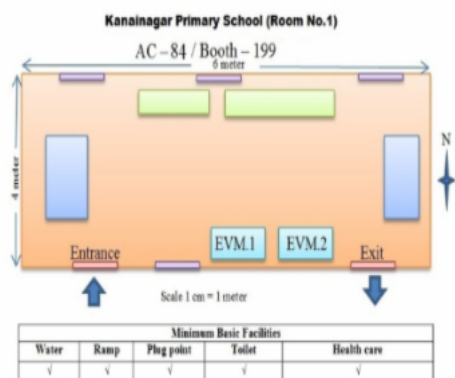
Kanainagar Primary School (Room No.1)

AC – 84 / Booth – 199

6 meter

4 meter

N

EVM.1

EVM.2

Entrance

Exit

Scale 1 cm = 1 meter

| Minimum Basic Facilities | | | | |
|---|---|---|---|---|
| Water | Ramp | Plug point | Toilet | Health care |
| √ | √ | √ | √ | √ |